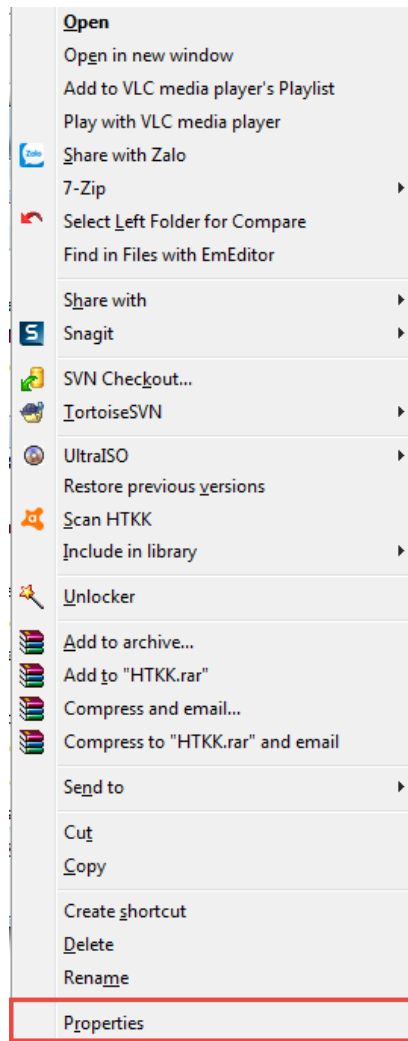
Open
Open in new window
Add to VLC media player's Playlist
Play with VLC media player
Zalo
Share with Zalo
7-Zip
Select Left Folder for Compare
Find in Files with EmEditor
Share with
Snagit
SVN Checkout...
TortoiseSVN
UltraISO
Restore previous versions
Scan HTKK
Include in library
Unlocker
Add to archive...
Add to "HTKK.rar"
Compress and email...
Compress to "HTKK.rar" and email
Send to
Cut
Copy
Create shortcut
Delete
Rename
Properties